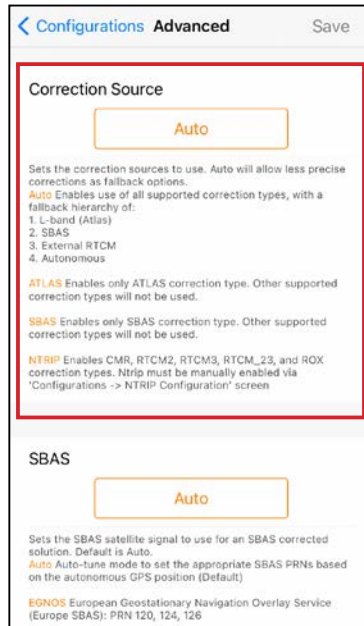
< Configurations Advanced Save

Correction Source

Auto

Sets the correction sources to use. Auto will allow less precise corrections as fallback options.
Auto Enables use of all supported correction types, with a fallback hierarchy of:
1. L-band (Atlas)
2. SBAS
3. External RTCM
4. Autonomous

ATLAS Enables only ATLAS correction type. Other supported correction types will not be used.

SBAS Enables only SBAS correction type. Other supported correction types will not be used.

NTRIP Enables CMR, RTCM2, RTCM3, RTCM_23, and ROX correction types. Ntrip must be manually enabled via 'Configurations -> NTRIP Configuration' screen

SBAS

Auto

Sets the SBAS satellite signal to use for an SBAS corrected solution. Default is Auto.
Auto Auto-tune mode to set the appropriate SBAS PRNs based on the autonomous GPS position (Default)

EGNOS European Geostationary Navigation Overlay Service (Europe SBAS): PRN 120, 124, 126